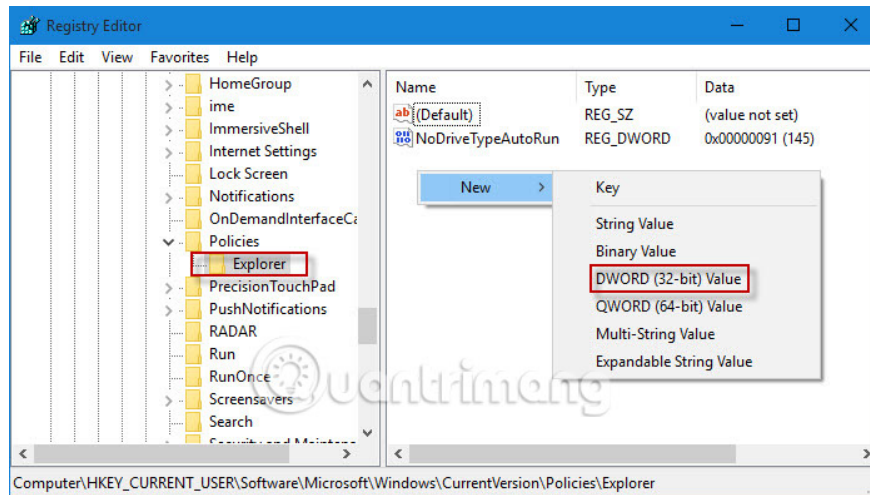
Registry Editor

File Edit View Favorites Help

HomeGroup
ime
ImmersiveShell
Internet Settings
Lock Screen
Notifications
OnDemandInterfaceCa
Policies
Explorer
PrecisionTouchPad
PushNotifications
RADAR
Run
RunOnce
Screensavers
Search
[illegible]

| Name | Type | Data |
|---|---|---|
| (Default) | REG_SZ | (value not set) |
| NoDriveTypeAutoRun | REG_DWORD | 0x00000091 (145) |

New

Key
String Value
Binary Value
DWORD (32-bit) Value
QWORD (64-bit) Value
Multi-String Value
Expandable String Value

quantrimang

Computer\HKEY_CURRENT_USER\Software\Microsoft\Windows\CurrentVersion\Policies\Explorer